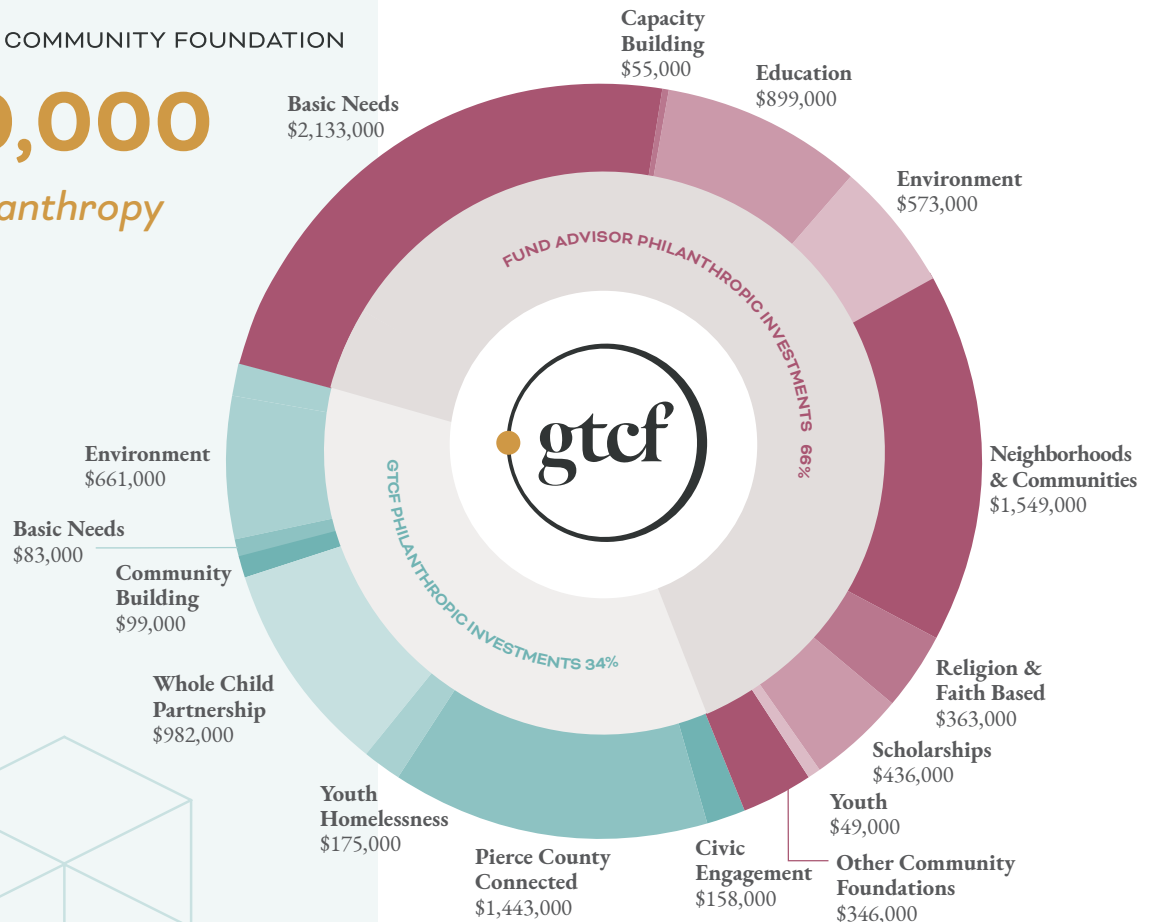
COMMUNITY FOUNDATION

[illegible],000

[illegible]anthropy

Capacity Building
$55,000

Education
$899,000

Basic Needs
$2,133,000

Environment
$573,000

FUND ADVISOR PHILANTHROPIC INVESTMENTS 66%

gtcf

GTCF PHILANTHROPIC INVESTMENTS 34%

Neighborhoods & Communities
$1,549,000

Environment
$661,000

Basic Needs
$83,000

Community Building
$99,000

Whole Child Partnership
$982,000

Religion & Faith Based
$363,000

Scholarships
$436,000

Youth
$49,000

Youth Homelessness
$175,000

Pierce County Connected
$1,443,000

Civic Engagement
$158,000

Other Community Foundations
$346,000